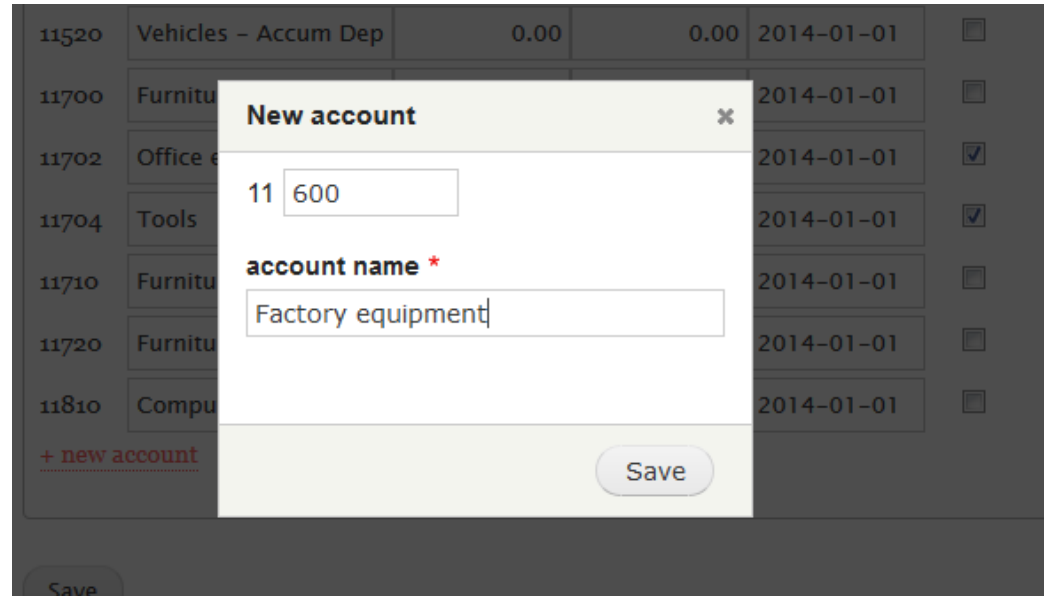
| 11520 | Vehicles - Accum Dep | 0.00 | 0.00 | 2014-01-01 | ☐ |
|---|---|---|---|---|---|
| 11700 | Furnitu | | | 2014-01-01 | ☐ |
| 11702 | Office e | | | 2014-01-01 | ☑ |
| 11704 | Tools | | | 2014-01-01 | ☑ |
| 11710 | Furnitu | | | 2014-01-01 | ☐ |
| 11720 | Furnitu | | | 2014-01-01 | ☐ |
| 11810 | Compu | | | 2014-01-01 | ☐ |

+ new account

Save

New account ×

11 600

account name *

Factory equipment

Save